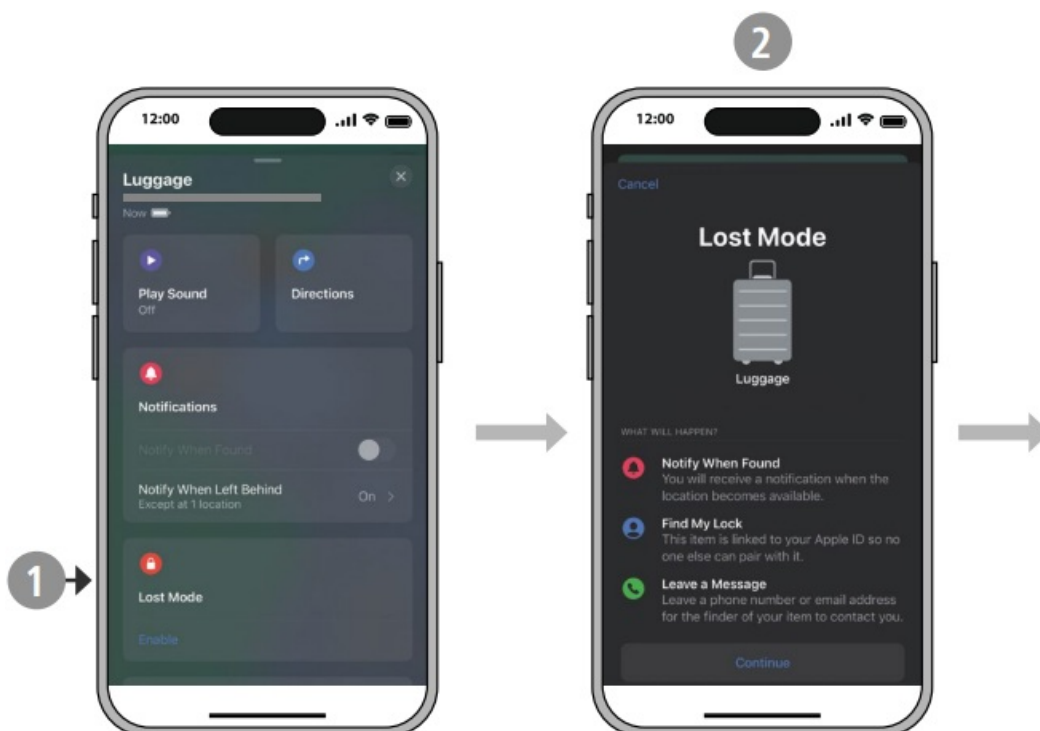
2

12:00

Luggage

Now

Play Sound
Off

Directions

Notifications

Notify When Found

Notify When Left Behind
Except at 1 location

On >

1

Lost Mode

Enable

12:00

Cancel

Lost Mode

Luggage

WHAT WILL HAPPEN?

Notify When Found
You will receive a notification when the location becomes available.

Find My Lock
This item is linked to your Apple ID so no one else can pair with it.

Leave a Message
Leave a phone number or email address for the finder of your item to contact you.

Continue